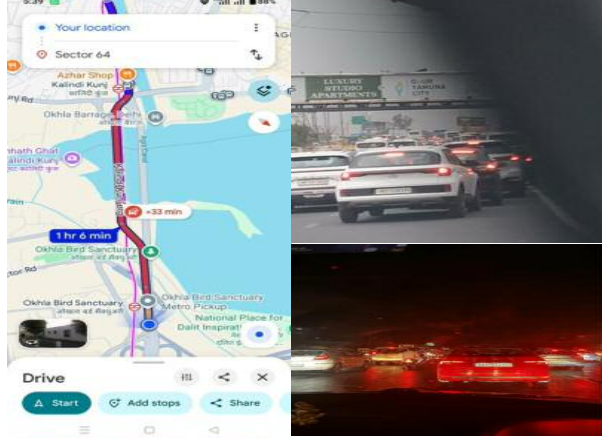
5:39

Your location

Sector 64

Azhar Shop

Kalindi Kunj

Okhla Barrage

Ghat

+33 min

1 hr 6 min

Okhla Bird Sanctuary

Okhla Bird Sanctuary

Okhla Bird Sanctuary Metro Pickup

National Place for Dalit Inspirati

Drive

Start

Add stops

Share

LUXURY STUDIO APARTMENTS

YAMUNA CITY